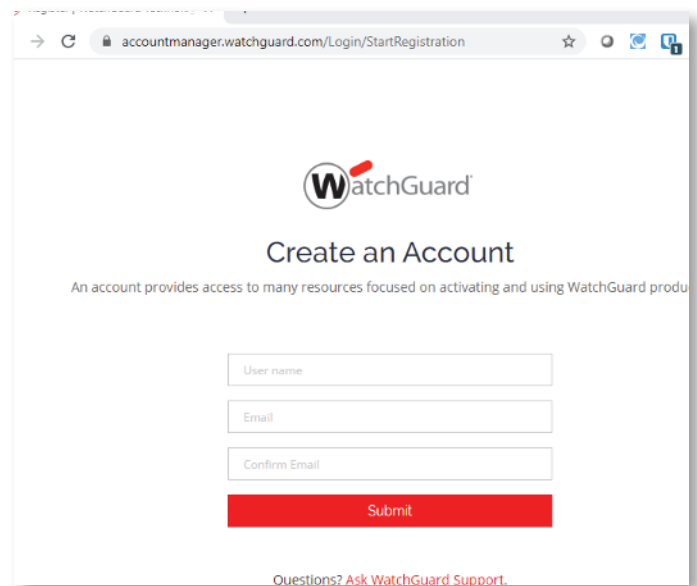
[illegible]

accountmanager.watchguard.com/Login/StartRegistration

WatchGuard

Create an Account

An account provides access to many resources focused on activating and using WatchGuard produ

User name

Email

Confirm Email

Submit

Questions? Ask WatchGuard Support.